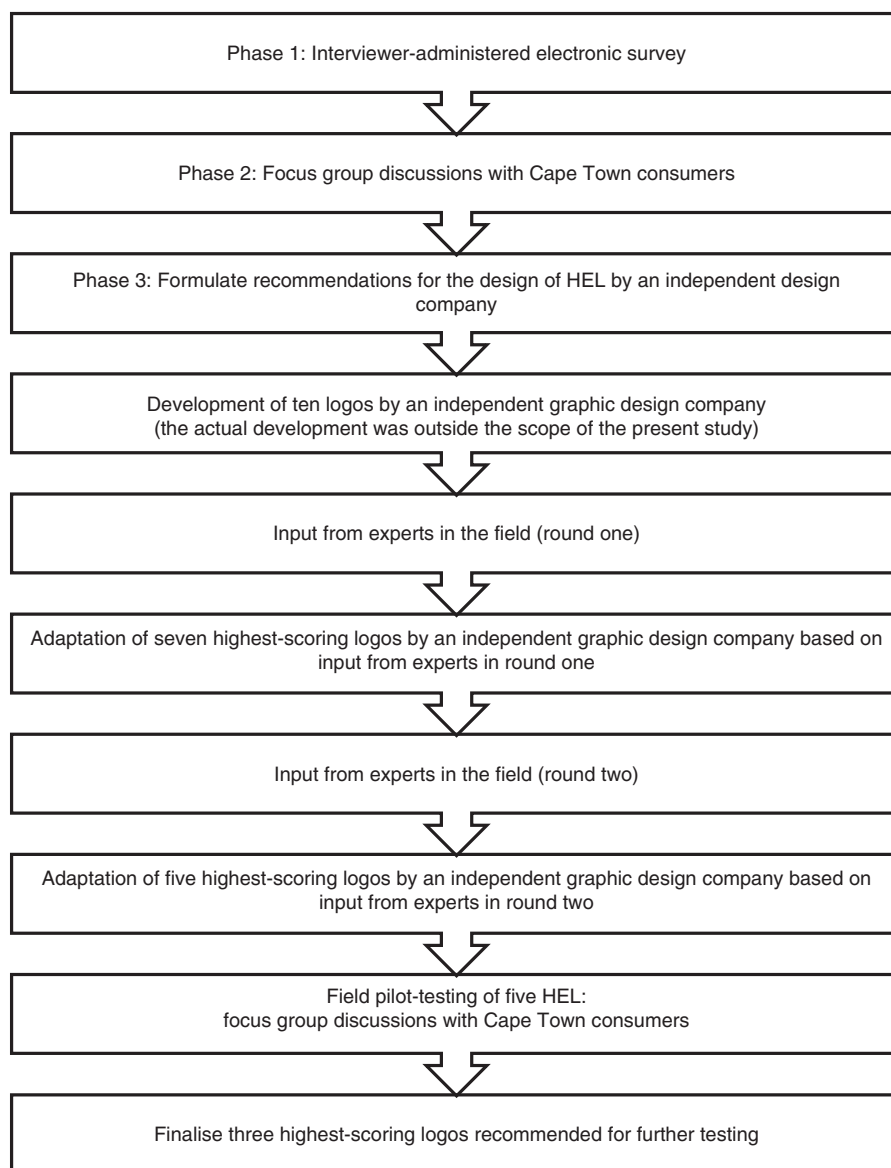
Phase 1: Interviewer-administered electronic survey

Phase 2: Focus group discussions with Cape Town consumers

Phase 3: Formulate recommendations for the design of HEL by an independent design company

Development of ten logos by an independent graphic design company (the actual development was outside the scope of the present study)

Input from experts in the field (round one)

Adaptation of seven highest-scoring logos by an independent graphic design company based on input from experts in round one

Input from experts in the field (round two)

Adaptation of five highest-scoring logos by an independent graphic design company based on input from experts in round two

Field pilot-testing of five HEL: focus group discussions with Cape Town consumers

Finalise three highest-scoring logos recommended for further testing